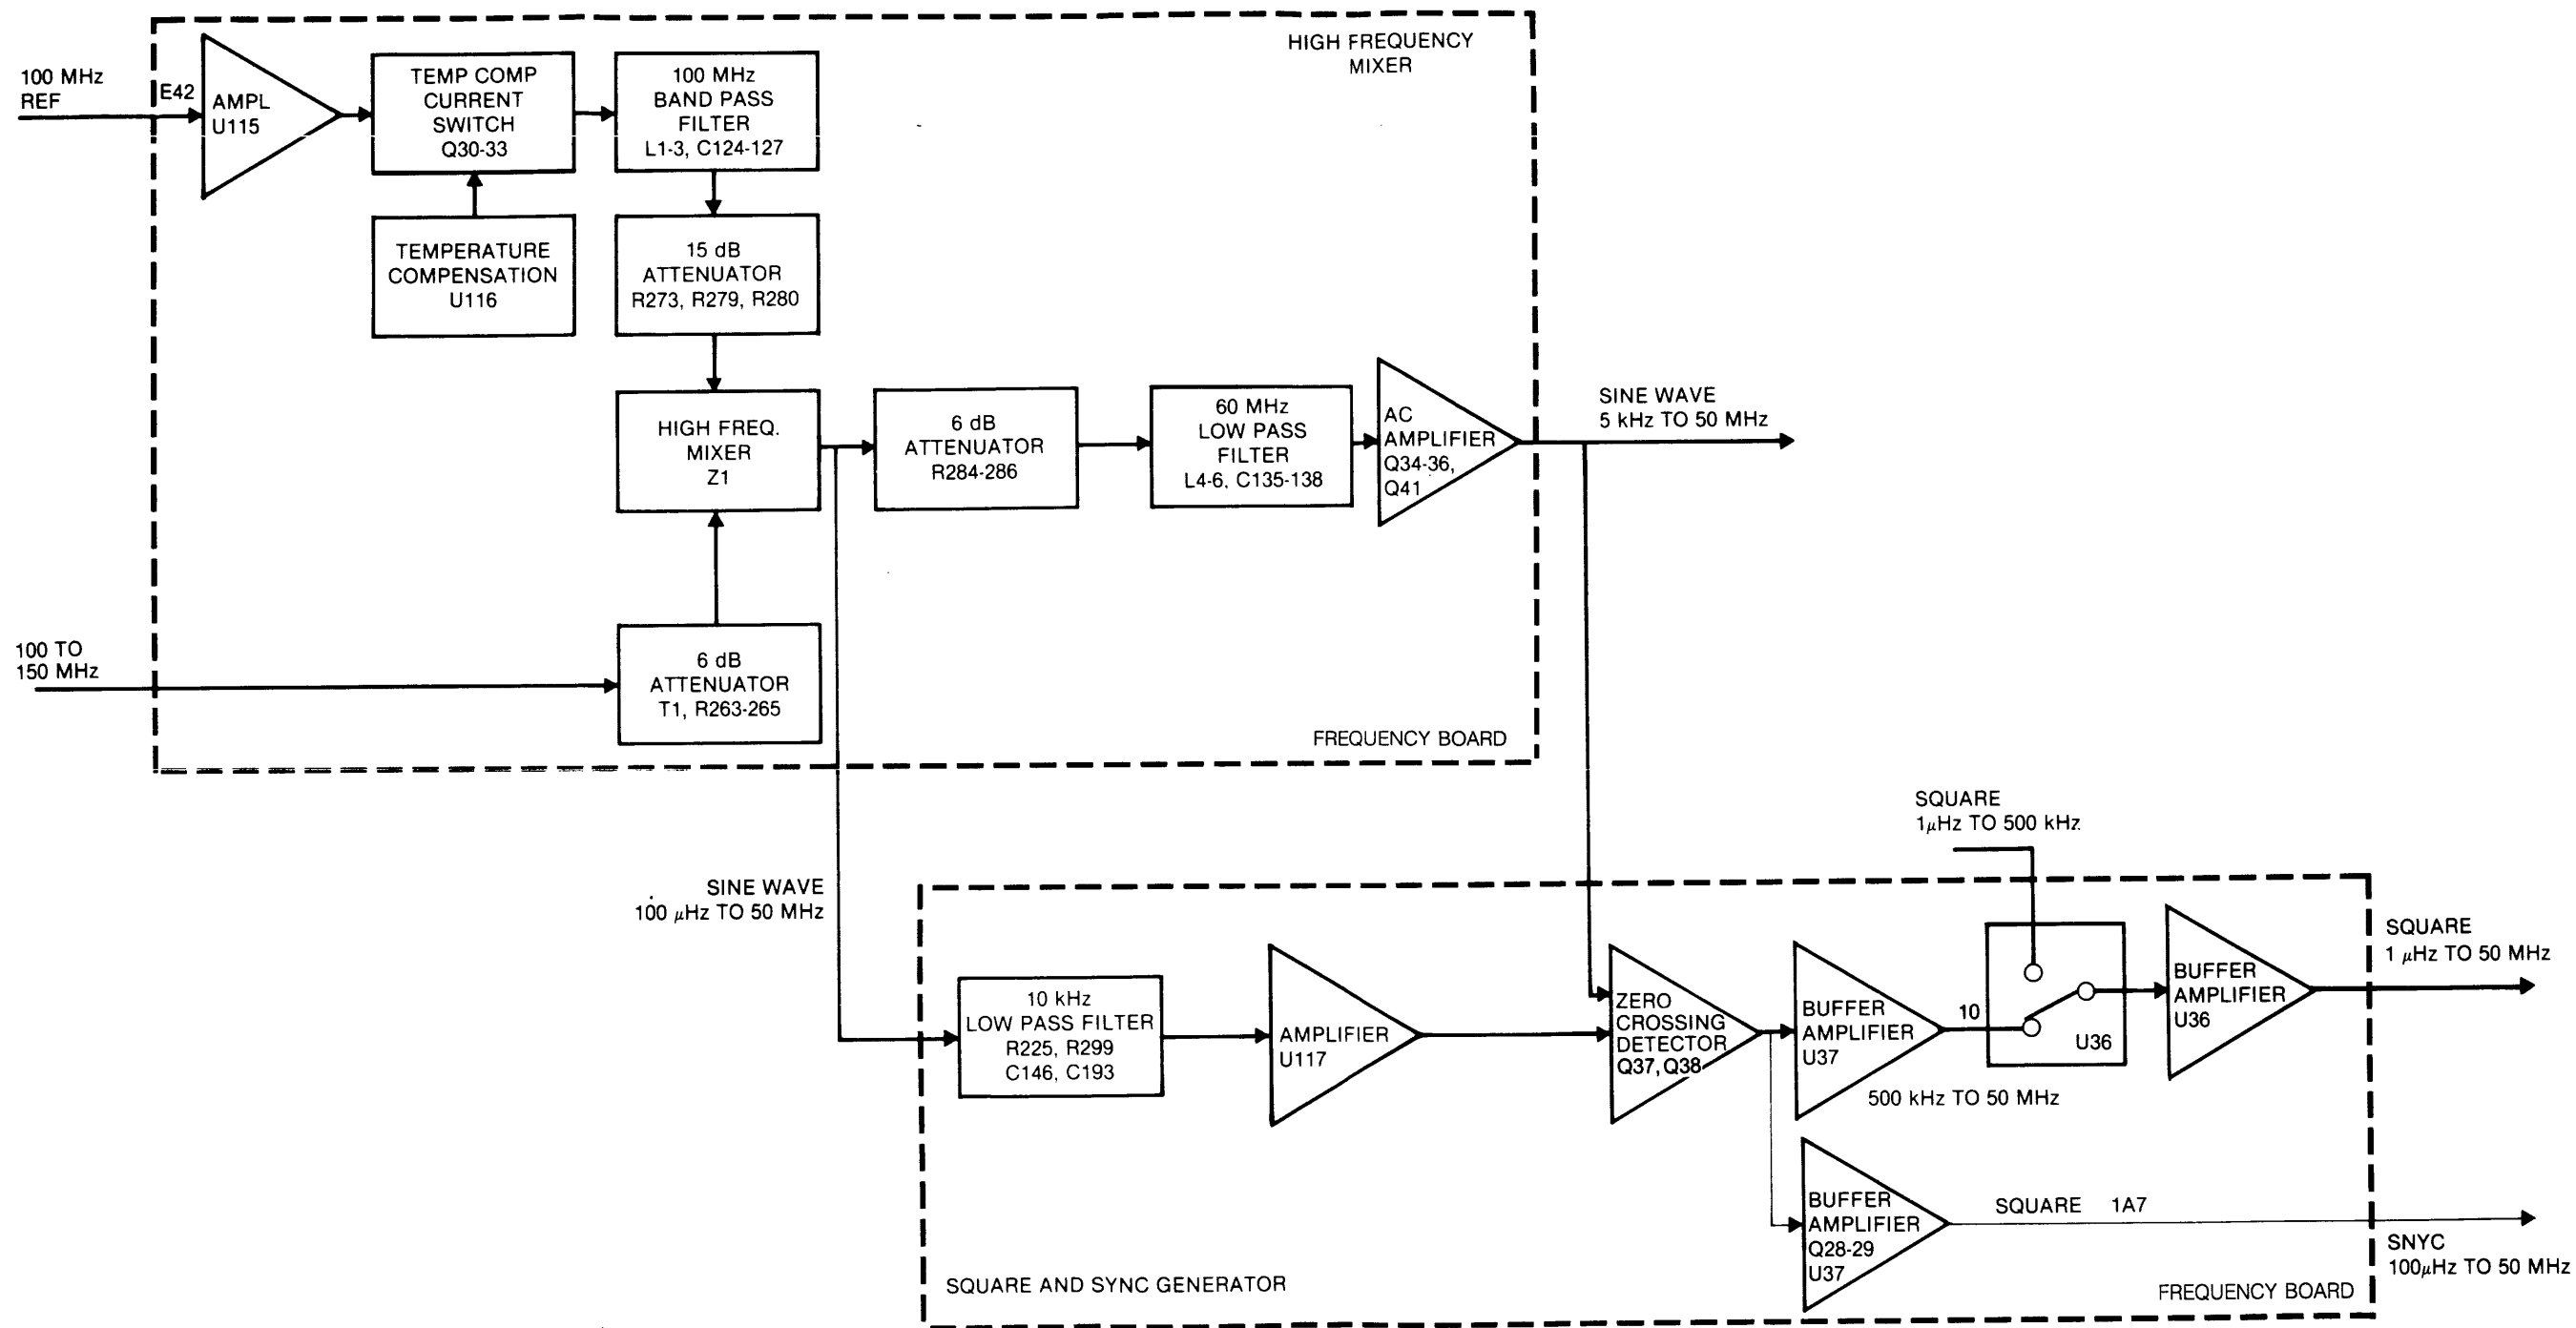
HIGH FREQUENCY MIXER

100 MHz REF

E42

AMPL U115

TEMP COMP CURRENT SWITCH Q30-33

100 MHz BAND PASS FILTER L1-3, C124-127

TEMPERATURE COMPENSATION U116

15 dB ATTENUATOR R273, R279, R280

HIGH FREQ. MIXER Z1

6 dB ATTENUATOR R284-286

60 MHz LOW PASS FILTER L4-6, C135-138

AC AMPLIFIER Q34-36, Q41

SINE WAVE 5 kHz TO 50 MHz

100 TO 150 MHz

6 dB ATTENUATOR T1, R263-265

FREQUENCY BOARD

SQUARE $1\mu$Hz TO 500 kHz

SINE WAVE 100 $\mu$Hz TO 50 MHz

SQUARE 1 $\mu$Hz TO 50 MHz

10 kHz LOW PASS FILTER R225, R299 C146, C193

AMPLIFIER U117

ZERO CROSSING DETECTOR Q37, Q38

BUFFER AMPLIFIER U37

10

U36

BUFFER AMPLIFIER U36

500 kHz TO 50 MHz

BUFFER AMPLIFIER Q28-29 U37

SQUARE 1A7

SNYC $100\mu$Hz TO 50 MHz

SQUARE AND SYNC GENERATOR

FREQUENCY BOARD